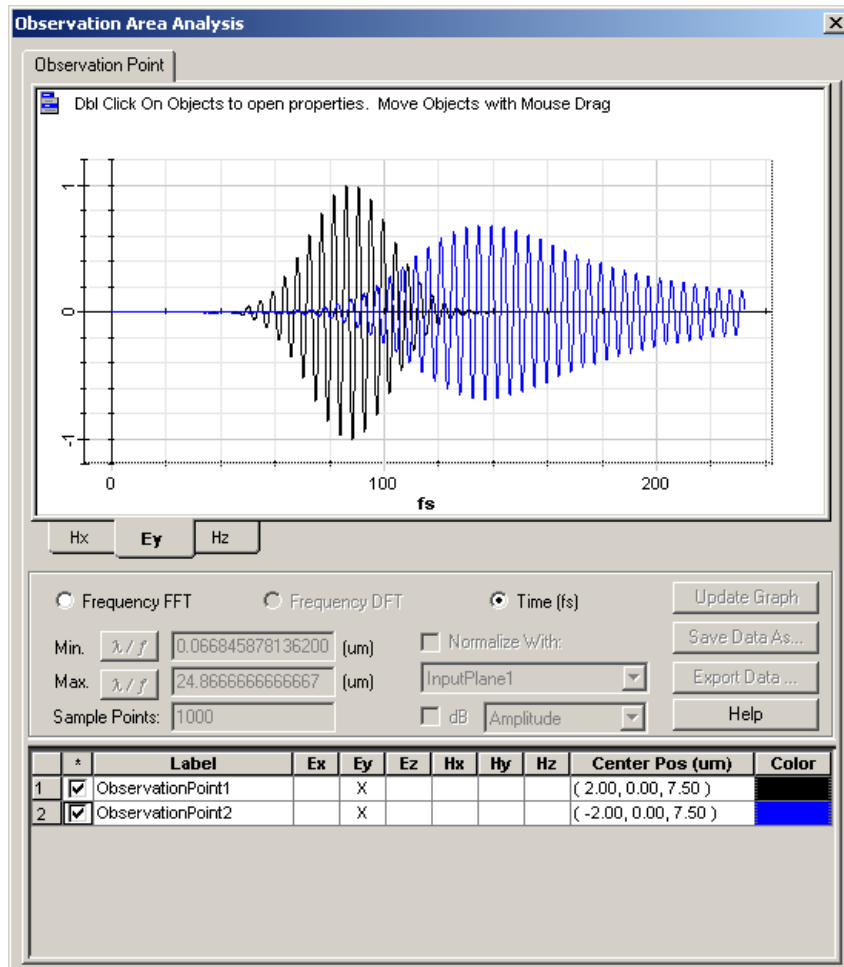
Observation Area Analysis

Observation Point

Dbl Click On Objects to open properties. Move Objects with Mouse Drag

1

0

-1

0

100

200

fs

Hx

Ey

Hz

Frequency FFT

Frequency DFT

Time (fs)

Update Graph

Min. $\lambda / f$ 0.066845878136200 (um)

Normalize With:

Save Data As...

Max. $\lambda / f$ 24.8666666666667 (um)

InputPlane1

Export Data ...

Sample Points: 1000

dB Amplitude

Help

| | * | Label | Ex | Ey | Ez | Hx | Hy | Hz | Center Pos (um) | Color |
|---|---|---|---|---|---|---|---|---|---|---|
| 1 | ☑ | ObservationPoint1 | | X | | | | | ( 2.00, 0.00, 7.50 ) | |
| 2 | ☑ | ObservationPoint2 | | X | | | | | ( -2.00, 0.00, 7.50 ) | |